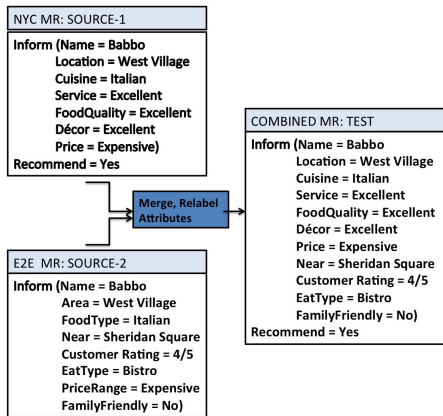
NYC MR: SOURCE-1

Inform (Name = Babbo
Location = West Village
Cuisine = Italian
Service = Excellent
FoodQuality = Excellent
Décor = Excellent
Price = Expensive)
Recommend = Yes

Merge, Relabel Attributes

E2E MR: SOURCE-2

Inform (Name = Babbo
Area = West Village
FoodType = Italian
Near = Sheridan Square
Customer Rating = 4/5
EatType = Bistro
PriceRange = Expensive
FamilyFriendly = No)

COMBINED MR: TEST

Inform (Name = Babbo
Location = West Village
Cuisine = Italian
Service = Excellent
FoodQuality = Excellent
Décor = Excellent
Price = Expensive
Near = Sheridan Square
Customer Rating = 4/5
EatType = Bistro
FamilyFriendly = No)
Recommend = Yes